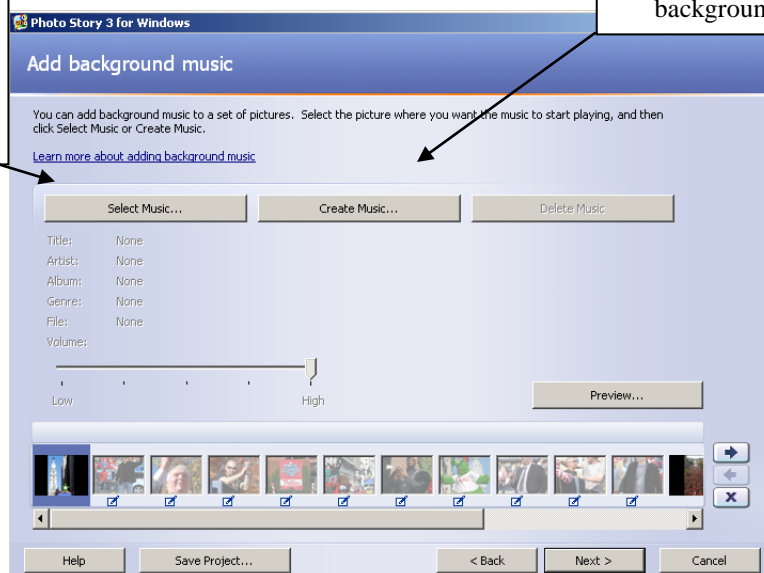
backgroun

Photo Story 3 for Windows

Add background music

You can add background music to a set of pictures. Select the picture where you want the music to start playing, and then click Select Music or Create Music.

Learn more about adding background music

Select Music...

Create Music...

Delete Music

Title: None
Artist: None
Album: None
Genre: None
File: None
Volume:

Low

High

Preview...

Help

Save Project...

< Back

Next >

Cancel